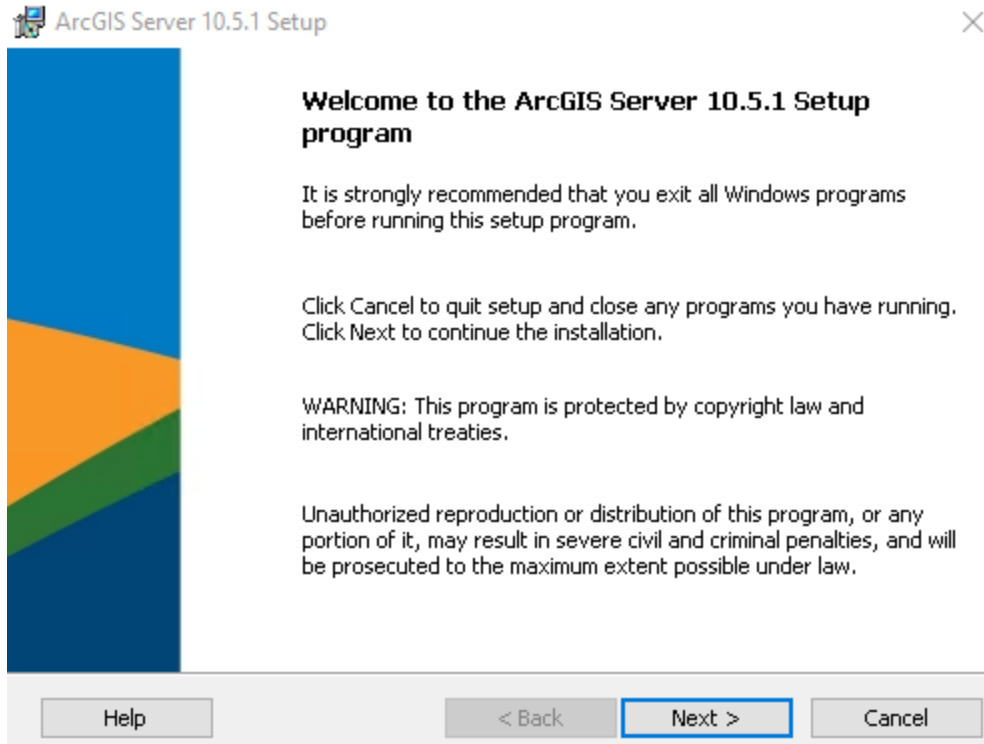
ArcGIS Server 10.5.1 Setup

Welcome to the ArcGIS Server 10.5.1 Setup program

It is strongly recommended that you exit all Windows programs before running this setup program.

Click Cancel to quit setup and close any programs you have running. Click Next to continue the installation.

WARNING: This program is protected by copyright law and international treaties.

Unauthorized reproduction or distribution of this program, or any portion of it, may result in severe civil and criminal penalties, and will be prosecuted to the maximum extent possible under law.

Help

< Back

Next >

Cancel